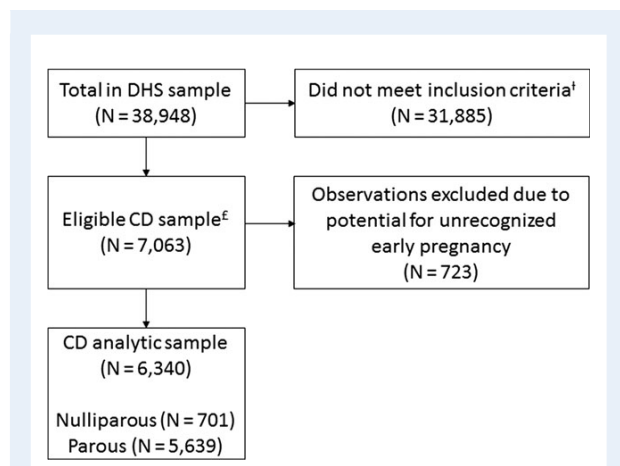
Total in DHS sample
(N = 38,948)

Did not meet inclusion criteria$^{ł}$
(N = 31,885)

Eligible CD sample$^{£}$
(N = 7,063)

Observations excluded due to potential for unrecognized early pregnancy
(N = 723)

CD analytic sample
(N = 6,340)

Nulliparous (N = 701)
Parous (N = 5,639)